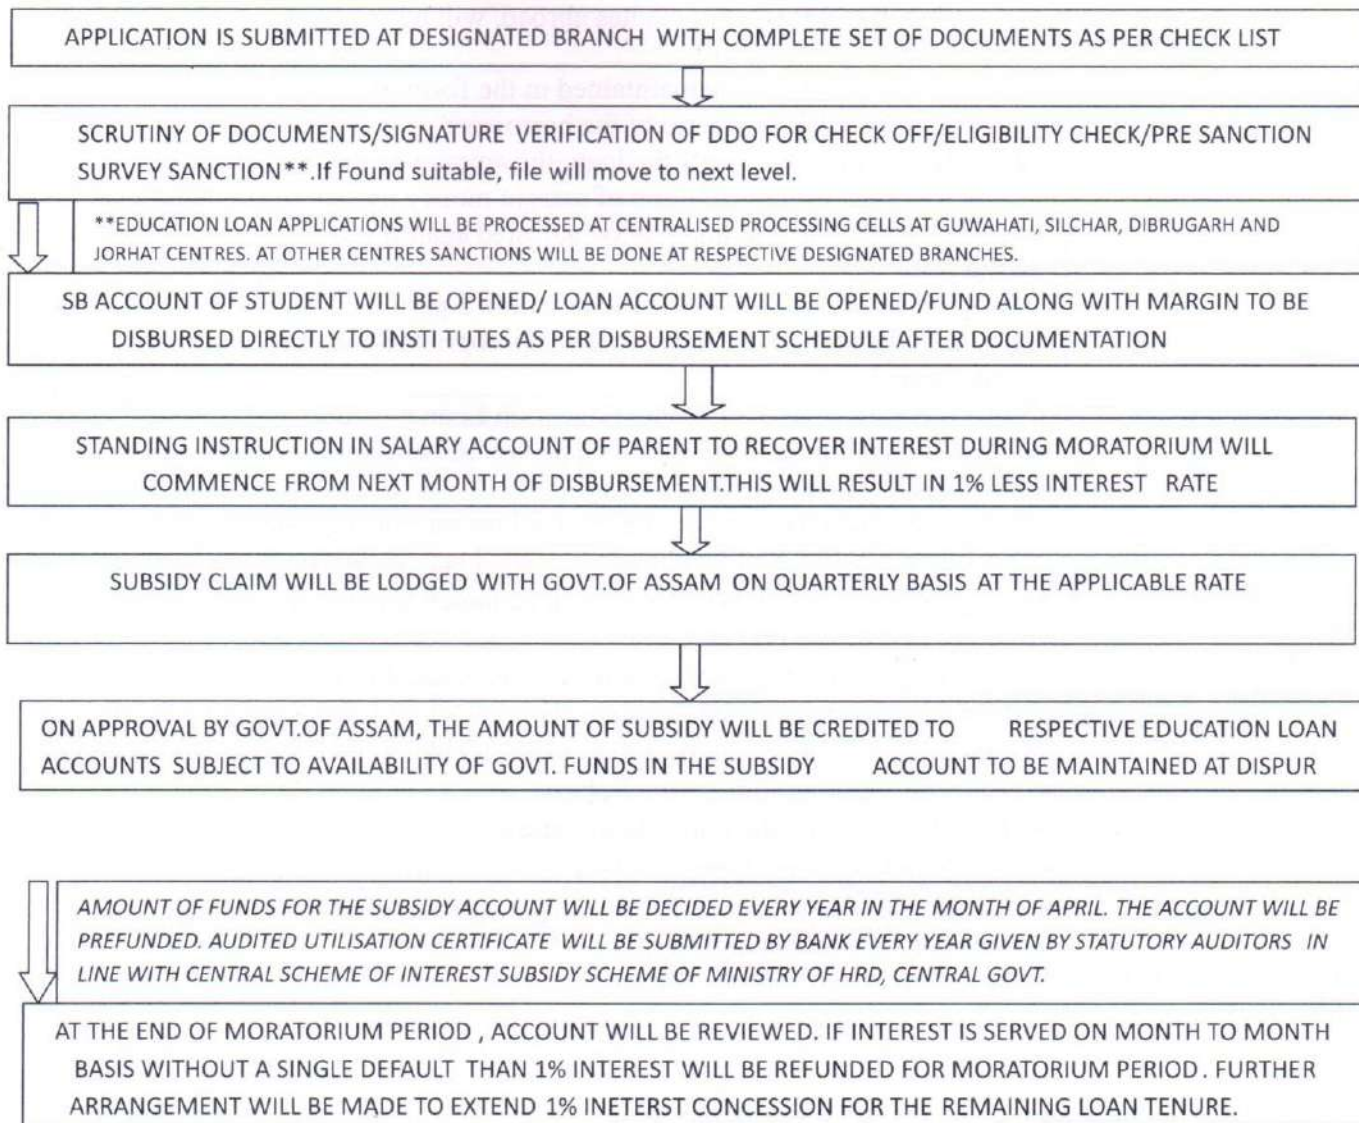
APPLICATION IS SUBMITTED AT DESIGNATED BRANCH WITH COMPLETE SET OF DOCUMENTS AS PER CHECK LIST

SCRUTINY OF DOCUMENTS/SIGNATURE VERIFICATION OF DDO FOR CHECK OFF/ELIGIBILITY CHECK/PRE SANCTION SURVEY SANCTION**.If Found suitable, file will move to next level.

**EDUCATION LOAN APPLICATIONS WILL BE PROCESSED AT CENTRALISED PROCESSING CELLS AT GUWAHATI, SILCHAR, DIBRUGARH AND JORHAT CENTRES. AT OTHER CENTRES SANCTIONS WILL BE DONE AT RESPECTIVE DESIGNATED BRANCHES.

SB ACCOUNT OF STUDENT WILL BE OPENED/ LOAN ACCOUNT WILL BE OPENED/FUND ALONG WITH MARGIN TO BE DISBURSED DIRECTLY TO INSTI TUTES AS PER DISBURSEMENT SCHEDULE AFTER DOCUMENTATION

STANDING INSTRUCTION IN SALARY ACCOUNT OF PARENT TO RECOVER INTEREST DURING MORATORIUM WILL COMMENCE FROM NEXT MONTH OF DISBURSEMENT.THIS WILL RESULT IN 1% LESS INTEREST RATE

SUBSIDY CLAIM WILL BE LODGED WITH GOVT.OF ASSAM ON QUARTERLY BASIS AT THE APPLICABLE RATE

ON APPROVAL BY GOVT.OF ASSAM, THE AMOUNT OF SUBSIDY WILL BE CREDITED TO RESPECTIVE EDUCATION LOAN ACCOUNTS SUBJECT TO AVAILABILITY OF GOVT. FUNDS IN THE SUBSIDY ACCOUNT TO BE MAINTAINED AT DISPUR

AMOUNT OF FUNDS FOR THE SUBSIDY ACCOUNT WILL BE DECIDED EVERY YEAR IN THE MONTH OF APRIL. THE ACCOUNT WILL BE PREFUNDED. AUDITED UTILISATION CERTIFICATE WILL BE SUBMITTED BY BANK EVERY YEAR GIVEN BY STATUTORY AUDITORS IN LINE WITH CENTRAL SCHEME OF INTEREST SUBSIDY SCHEME OF MINISTRY OF HRD, CENTRAL GOVT.

AT THE END OF MORATORIUM PERIOD , ACCOUNT WILL BE REVIEWED. IF INTEREST IS SERVED ON MONTH TO MONTH BASIS WITHOUT A SINGLE DEFAULT THAN 1% INTEREST WILL BE REFUNDED FOR MORATORIUM PERIOD . FURTHER ARRANGEMENT WILL BE MADE TO EXTEND 1% INETERST CONCESSION FOR THE REMAINING LOAN TENURE.